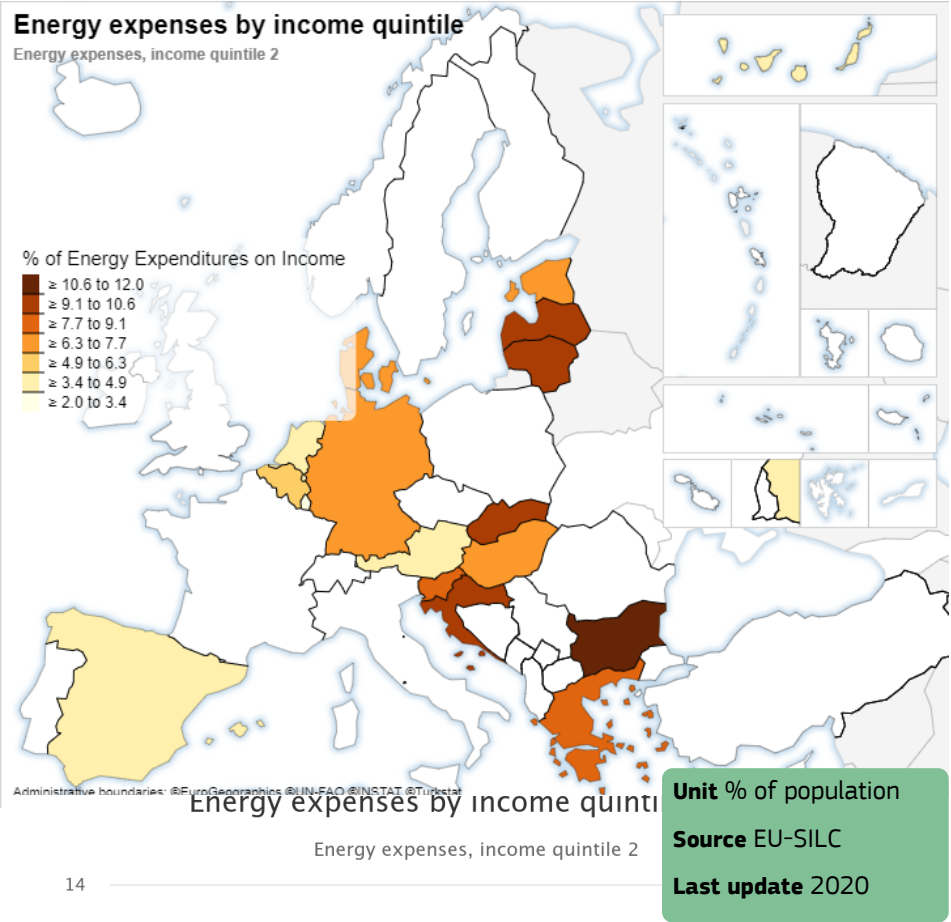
Energy expenses by income quintile

Energy expenses, income quintile 2

% of Energy Expenditures on Income
≥ 10.6 to 12.0
≥ 9.1 to 10.6
≥ 7.7 to 9.1
≥ 6.3 to 7.7
≥ 4.9 to 6.3
≥ 3.4 to 4.9
≥ 2.0 to 3.4

Administrative boundaries: ©EuroGeographics ©UN-FAO ©INSTAT ©Turkstat

Energy expenses by income quintile

Energy expenses, income quintile 2

14

Unit % of population
Source EU-SILC
Last update 2020